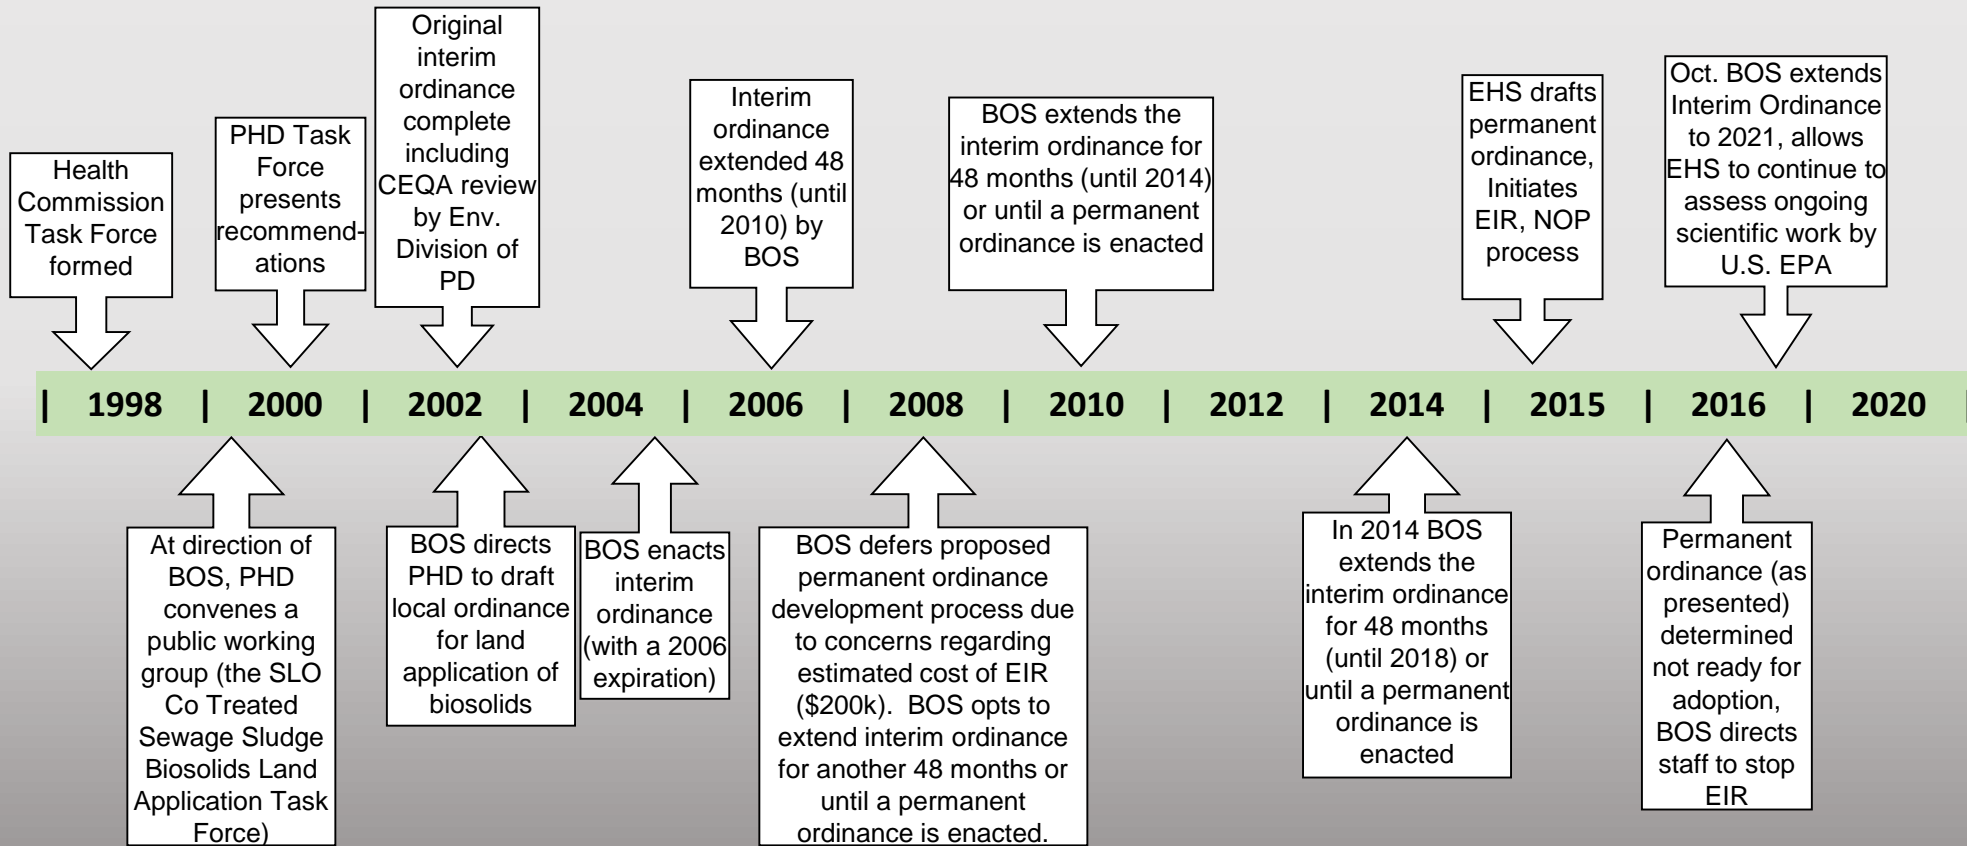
Health Commission Task Force formed

PHD Task Force presents recommendations

Original interim ordinance complete including CEQA review by Env. Division of PD

Interim ordinance extended 48 months (until 2010) by BOS

BOS extends the interim ordinance for 48 months (until 2014) or until a permanent ordinance is enacted

EHS drafts permanent ordinance, Initiates EIR, NOP process

Oct. BOS extends Interim Ordinance to 2021, allows EHS to continue to assess ongoing scientific work by U.S. EPA

| 1998 | 2000 | 2002 | 2004 | 2006 | 2008 | 2010 | 2012 | 2014 | 2015 | 2016 | 2020 |

At direction of BOS, PHD convenes a public working group (the SLO Co Treated Sewage Sludge Biosolids Land Application Task Force)

BOS directs PHD to draft local ordinance for land application of biosolids

BOS enacts interim ordinance (with a 2006 expiration)

BOS defers proposed permanent ordinance development process due to concerns regarding estimated cost of EIR ($200k). BOS opts to extend interim ordinance for another 48 months or until a permanent ordinance is enacted.

In 2014 BOS extends the interim ordinance for 48 months (until 2018) or until a permanent ordinance is enacted

Permanent ordinance (as presented) determined not ready for adoption, BOS directs staff to stop EIR